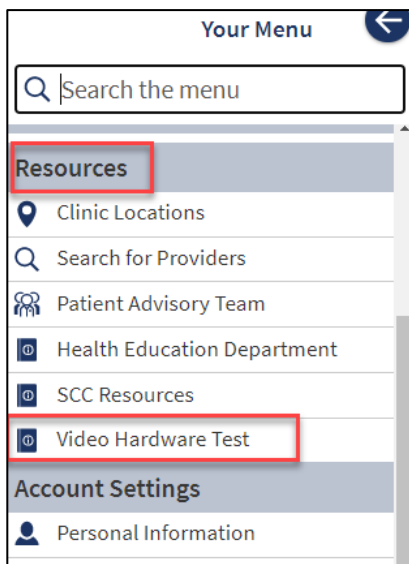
Your Menu

Search the menu

Resources

Clinic Locations

Search for Providers

Patient Advisory Team

Health Education Department

SCC Resources

Video Hardware Test

Account Settings

Personal Information